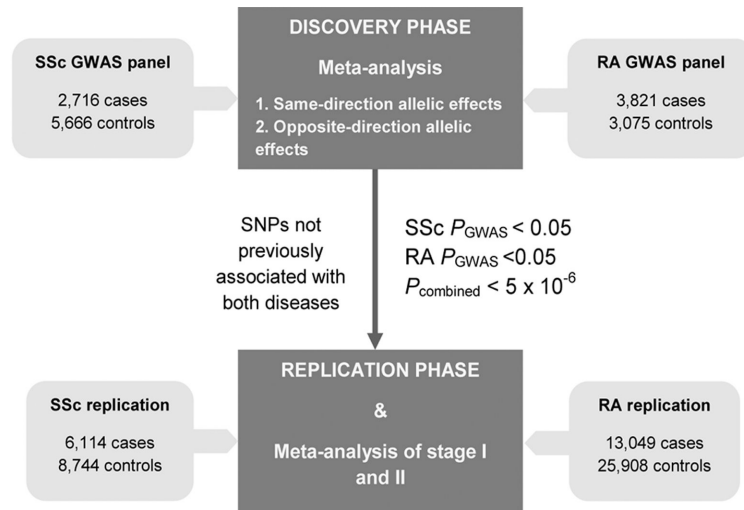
SSc GWAS panel

2,716 cases
5,666 controls

DISCOVERY PHASE

Meta-analysis

1. Same-direction allelic effects
2. Opposite-direction allelic effects

RA GWAS panel

3,821 cases
3,075 controls

SNPs not previously associated with both diseases

SSc $P_{\text{GWAS}}$ < 0.05
RA $P_{\text{GWAS}}$ <0.05
$P_{\text{combined}}$ < 5 x $10^{-6}$

SSc replication

6,114 cases
8,744 controls

REPLICATION PHASE

&

Meta-analysis of stage I and II

RA replication

13,049 cases
25,908 controls